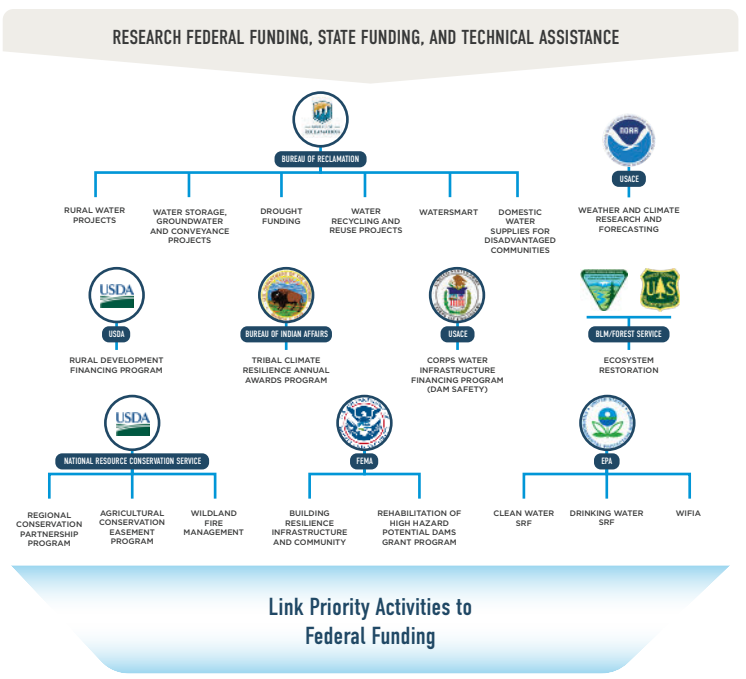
RESEARCH FEDERAL FUNDING, STATE FUNDING, AND TECHNICAL ASSISTANCE

BUREAU OF RECLAMATION

RURAL WATER PROJECTS

WATER STORAGE, GROUNDWATER AND CONVEYANCE PROJECTS

DROUGHT FUNDING

WATER RECYCLING AND REUSE PROJECTS

WATERSMART

DOMESTIC WATER SUPPLIES FOR DISADVANTAGED COMMUNITIES

NOAA

USACE

WEATHER AND CLIMATE RESEARCH AND FORECASTING

USDA

USDA

RURAL DEVELOPMENT FINANCING PROGRAM

BUREAU OF INDIAN AFFAIRS

TRIBAL CLIMATE RESILIENCE ANNUAL AWARDS PROGRAM

USACE

CORPS WATER INFRASTRUCTURE FINANCING PROGRAM (DAM SAFETY)

BLM/FOREST SERVICE

ECOSYSTEM RESTORATION

USDA

NATIONAL RESOURCE CONSERVATION SERVICE

REGIONAL CONSERVATION PARTNERSHIP PROGRAM

AGRICULTURAL CONSERVATION EASEMENT PROGRAM

WILDLAND FIRE MANAGEMENT

FEMA

BUILDING RESILIENCE INFRASTRUCTURE AND COMMUNITY

REHABILITATION OF HIGH HAZARD POTENTIAL DAMS GRANT PROGRAM

EPA

CLEAN WATER SRF

DRINKING WATER SRF

WIFIA

Link Priority Activities to Federal Funding